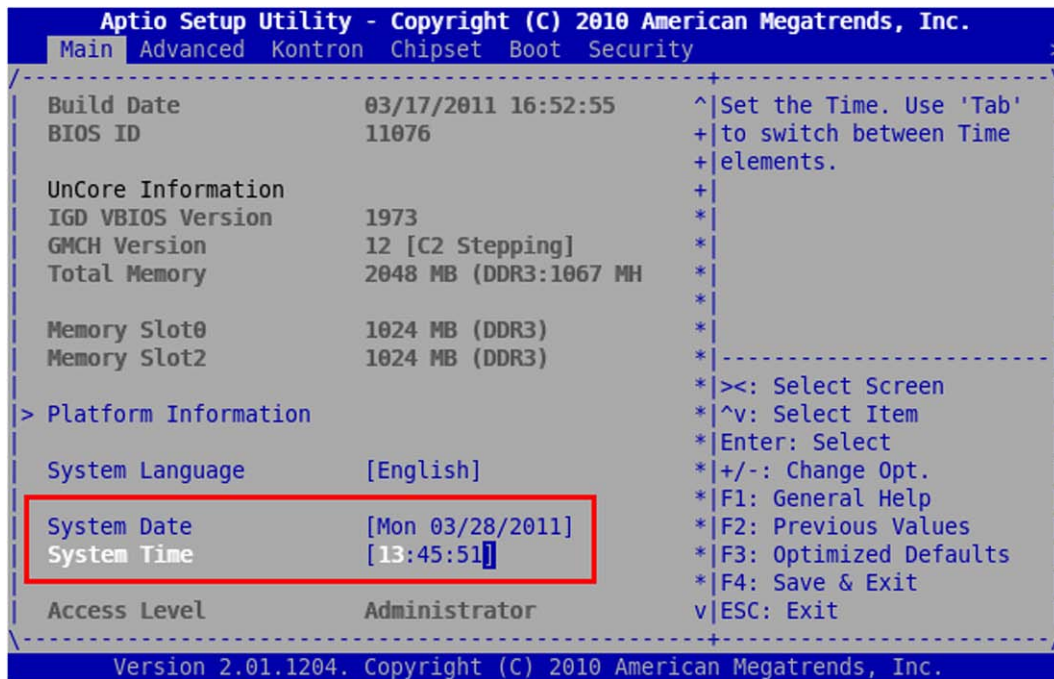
Aptio Setup Utility - Copyright (C) 2010 American Megatrends, Inc.
Main Advanced Kontron Chipset Boot Security

Build Date 03/17/2011 16:52:55
BIOS ID 11076

UnCore Information
IGD VBIOS Version 1973
GMCH Version 12 [C2 Stepping]
Total Memory 2048 MB (DDR3:1067 MH

Memory Slot0 1024 MB (DDR3)
Memory Slot2 1024 MB (DDR3)

> Platform Information

System Language [English]

System Date [Mon 03/28/2011]
System Time [13:45:51]

Access Level Administrator

Set the Time. Use 'Tab' to switch between Time elements.

><: Select Screen
^v: Select Item
Enter: Select
+/-: Change Opt.
F1: General Help
F2: Previous Values
F3: Optimized Defaults
F4: Save & Exit
ESC: Exit

Version 2.01.1204. Copyright (C) 2010 American Megatrends, Inc.